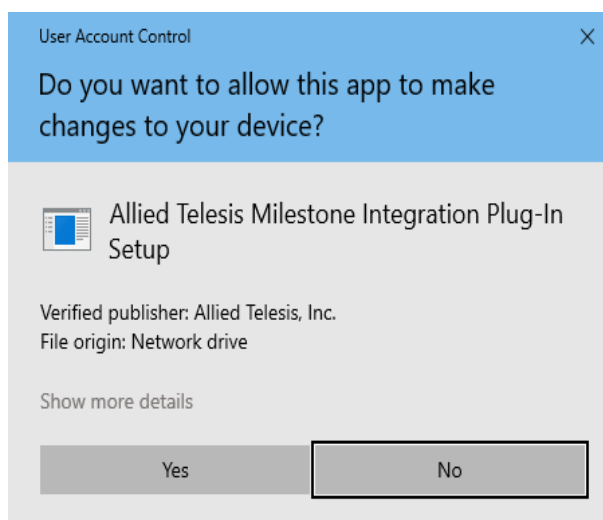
User Account Control

X

Do you want to allow this app to make changes to your device?

Allied Telesis Milestone Integration Plug-In Setup

Verified publisher: Allied Telesis, Inc.
File origin: Network drive

Show more details

Yes

No